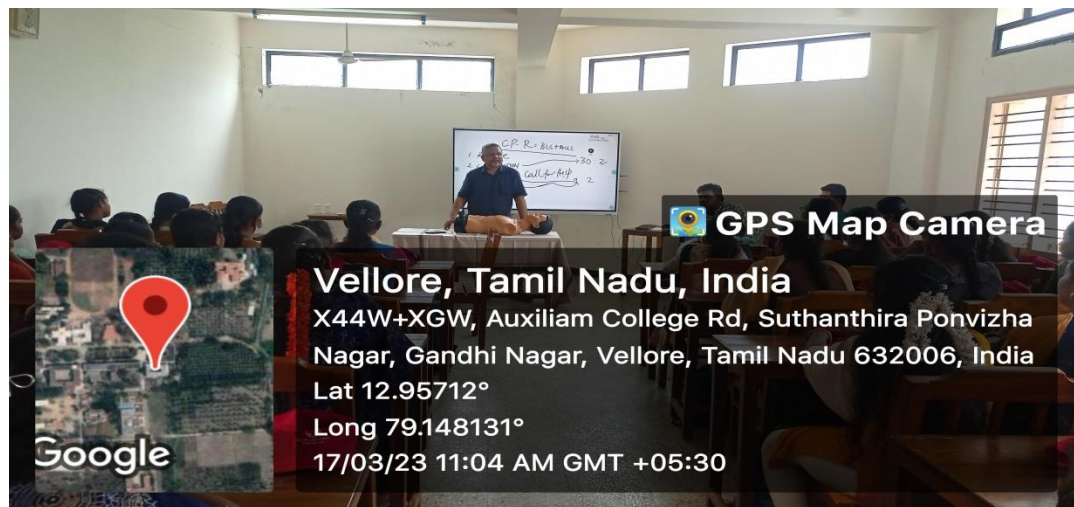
CPR = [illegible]
→30 2
Call for Help
2

GPS Map Camera

Vellore, Tamil Nadu, India
X44W+XGW, Auxiliam College Rd, Suthanthira Ponvizha Nagar, Gandhi Nagar, Vellore, Tamil Nadu 632006, India
Lat 12.95712°
Long 79.148131°
17/03/23 11:04 AM GMT +05:30

Google